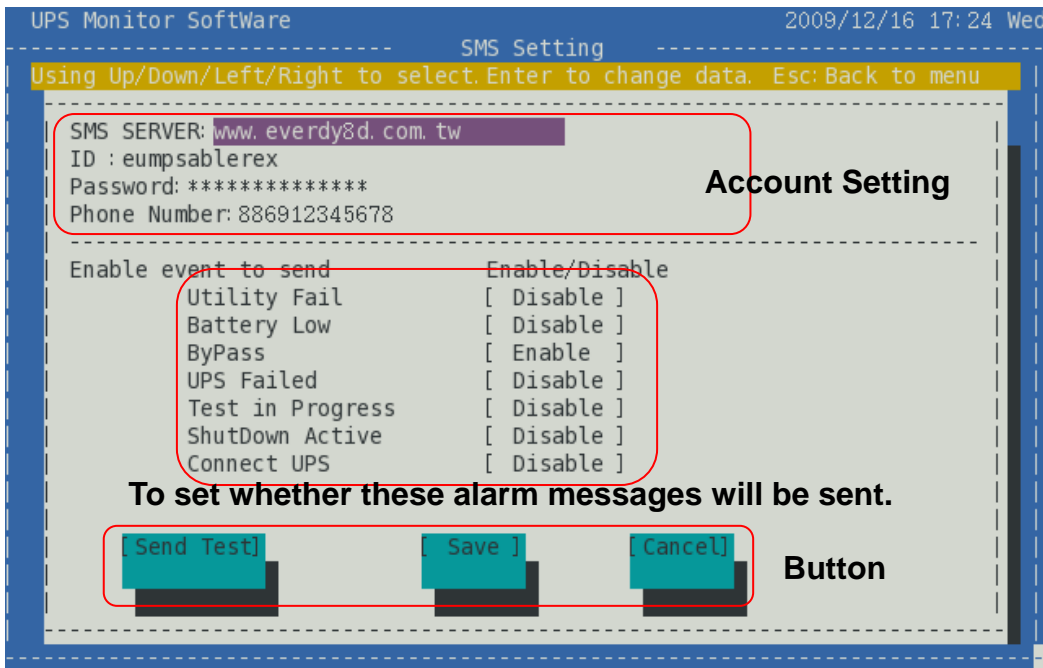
UPS Monitor SoftWare 2009/12/16 17:24 Wed

SMS Setting

Using Up/Down/Left/Right to select. Enter to change data. Esc: Back to menu

SMS SERVER: www.everdy8d.com.tw
ID : eumpsablerex
Password: ***************
Phone Number: 886912345678

Account Setting

Enable event to send Enable/Disable

| Event | Enable/Disable |
|---|---|
| Utility Fail | [ Disable ] |
| Battery Low | [ Disable ] |
| ByPass | [ Enable ] |
| UPS Failed | [ Disable ] |
| Test in Progress | [ Disable ] |
| ShutDown Active | [ Disable ] |
| Connect UPS | [ Disable ] |

To set whether these alarm messages will be sent.

[Send Test] [ Save ] [Cancel]

Button